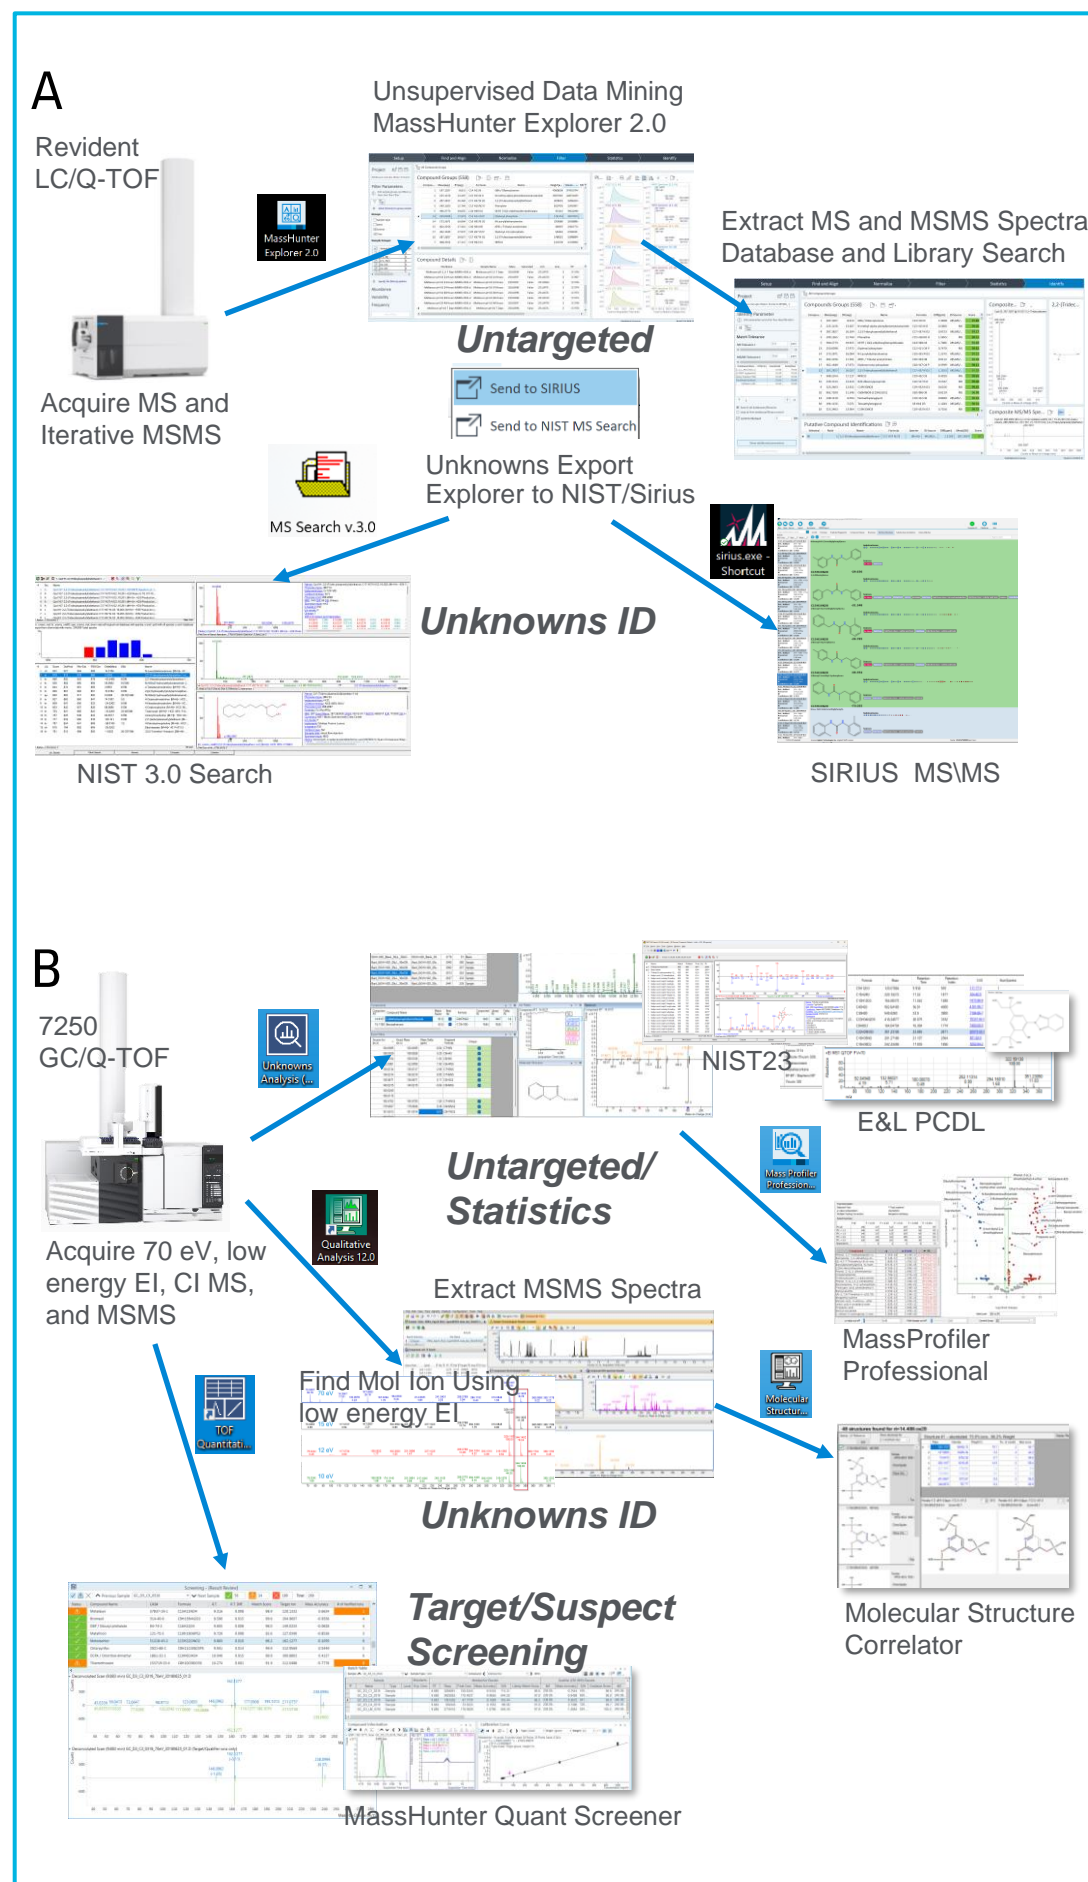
A

Revident LC/Q-TOF

MassHunter Explorer 2.0

Unsupervised Data Mining MassHunter Explorer 2.0

Extract MS and MSMS Spectra Database and Library Search

Untargeted

Send to SIRIUS

Send to NIST MS Search

Acquire MS and Iterative MSMS

MS Search v.3.0

Unknowns Export Explorer to NIST/Sirius

sirius.exe - Shortcut

Unknowns ID

NIST 3.0 Search

SIRIUS MS\MS

B

7250 GC/Q-TOF

Unknowns Analysis (...

NIST23

E&L PCDL

Untargeted/ Statistics

Mass Profiler Profession...

Qualitative Analysis 12.0

Acquire 70 eV, low energy EI, CI MS, and MSMS

Extract MSMS Spectra

MassProfiler Professional

Molecular Structur...

Find Mol Ion Using low energy EI

TOF Quantitati...

Unknowns ID

Molecular Structure Correlator

Target/Suspect Screening

MassHunter Quant Screener